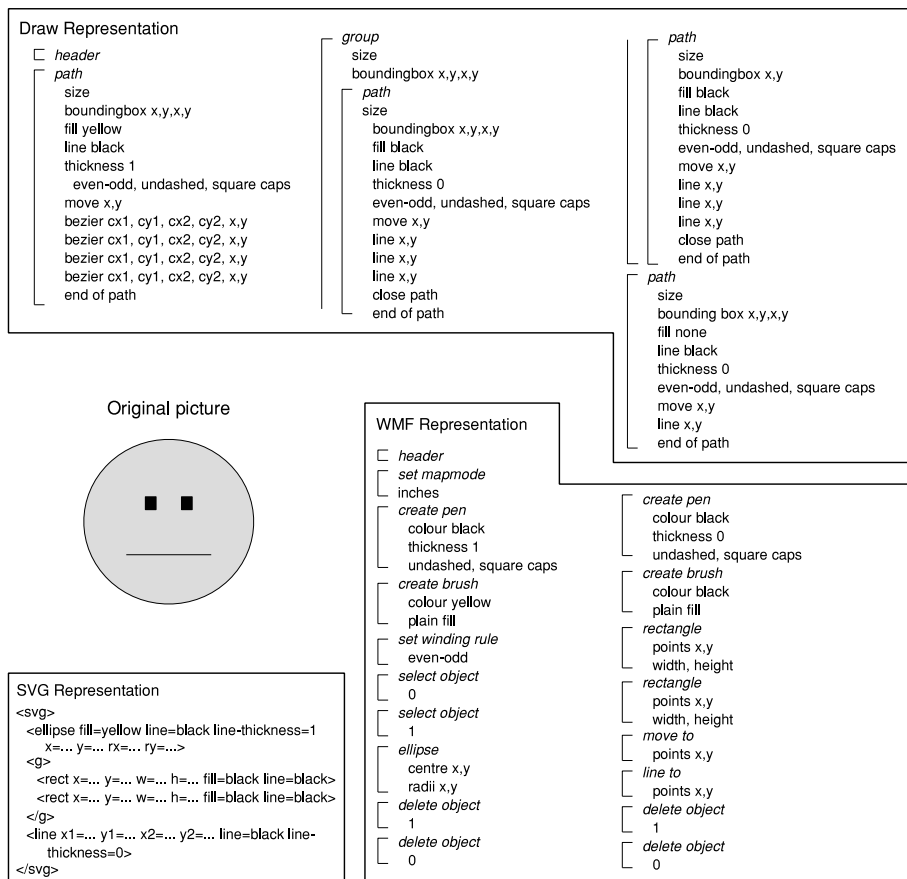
Draw Representation

header
path
size
boundingbox x,y,x,y
fill yellow
line black
thickness 1
even-odd, undashed, square caps
move x,y
bezier cx1, cy1, cx2, cy2, x,y
bezier cx1, cy1, cx2, cy2, x,y
bezier cx1, cy1, cx2, cy2, x,y
bezier cx1, cy1, cx2, cy2, x,y
end of path

group
size
boundingbox x,y,x,y
path
size
boundingbox x,y,x,y
fill black
line black
thickness 0
even-odd, undashed, square caps
move x,y
line x,y
line x,y
line x,y
close path
end of path

path
size
boundingbox x,y
fill black
line black
thickness 0
even-odd, undashed, square caps
move x,y
line x,y
line x,y
line x,y
close path
end of path
path
size
bounding box x,y,x,y
fill none
line black
thickness 0
even-odd, undashed, square caps
move x,y
line x,y
end of path

Original picture

WMF Representation

header
set mapmode
inches
create pen
colour black
thickness 1
undashed, square caps
create brush
colour yellow
plain fill
set winding rule
even-odd
select object
0
select object
1
ellipse
centre x,y
radii x,y
delete object
1
delete object
0

create pen
colour black
thickness 0
undashed, square caps
create brush
colour black
plain fill
rectangle
points x,y
width, height
rectangle
points x,y
width, height
move to
points x,y
line to
points x,y
delete object
1
delete object
0

SVG Representation
<svg>
<ellipse fill=yellow line=black line-thickness=1 x=... y=... rx=... ry=...>
<g>
<rect x=... y=... w=... h=... fill=black line=black>
<rect x=... y=... w=... h=... fill=black line=black>
</g>
<line x1=... y1=... x2=... y2=... line=black line-thickness=0>
</svg>